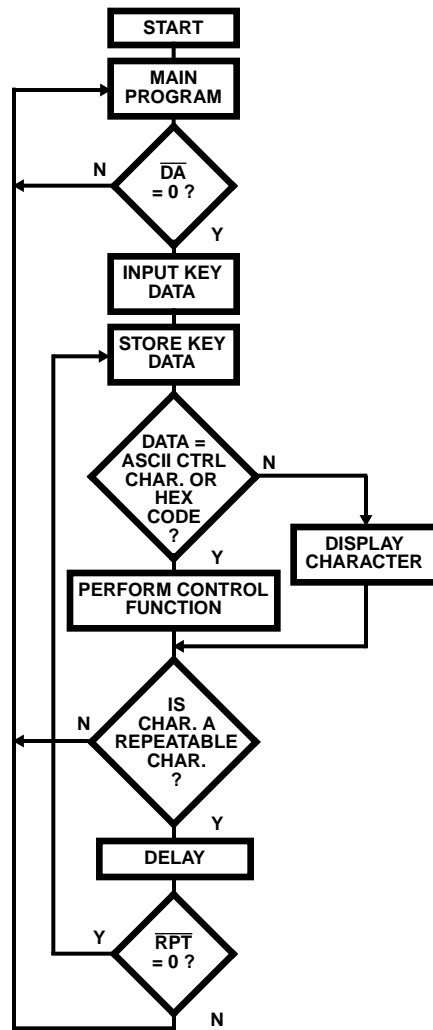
START

MAIN PROGRAM

N

$\overline{DA}$ = 0 ?

Y

INPUT KEY DATA

STORE KEY DATA

DATA = ASCII CTRL CHAR. OR HEX CODE ?

N

Y

DISPLAY CHARACTER

PERFORM CONTROL FUNCTION

N

IS CHAR. A REPEATABLE CHAR. ?

Y

DELAY

Y

$\overline{RPT}$ = 0 ?

N